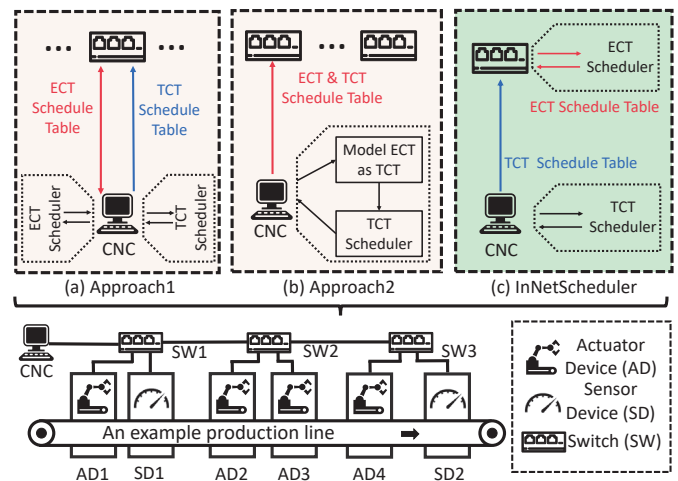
...
...
ECT Schedule Table
TCT Schedule Table
ECT Scheduler
CNC
TCT Scheduler
(a) Approach1

...
ECT & TCT Schedule Table
Model ECT as TCT
TCT Scheduler
CNC
(b) Approach2

ECT Scheduler
ECT Schedule Table
TCT Schedule Table
TCT Scheduler
CNC
(c) InNetScheduler

CNC
SW1
SW2
SW3
An example production line
AD1 SD1 AD2 AD3 AD4 SD2

Actuator Device (AD)
Sensor Device (SD)
Switch (SW)